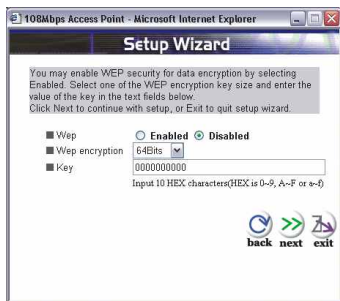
108Mbps Access Point - Microsoft Internet Explorer

Setup Wizard

You may enable WEP security for data encryption by selecting Enabled. Select one of the WEP encryption key size and enter the value of the key in the text fields below.
Click Next to continue with setup, or Exit to quit setup wizard.

Wep  Enabled  Disabled
Wep encryption  64Bits
Key  0000000000
Input 10 HEX characters(HEX is 0~9, A~F or a~f)

back next exit